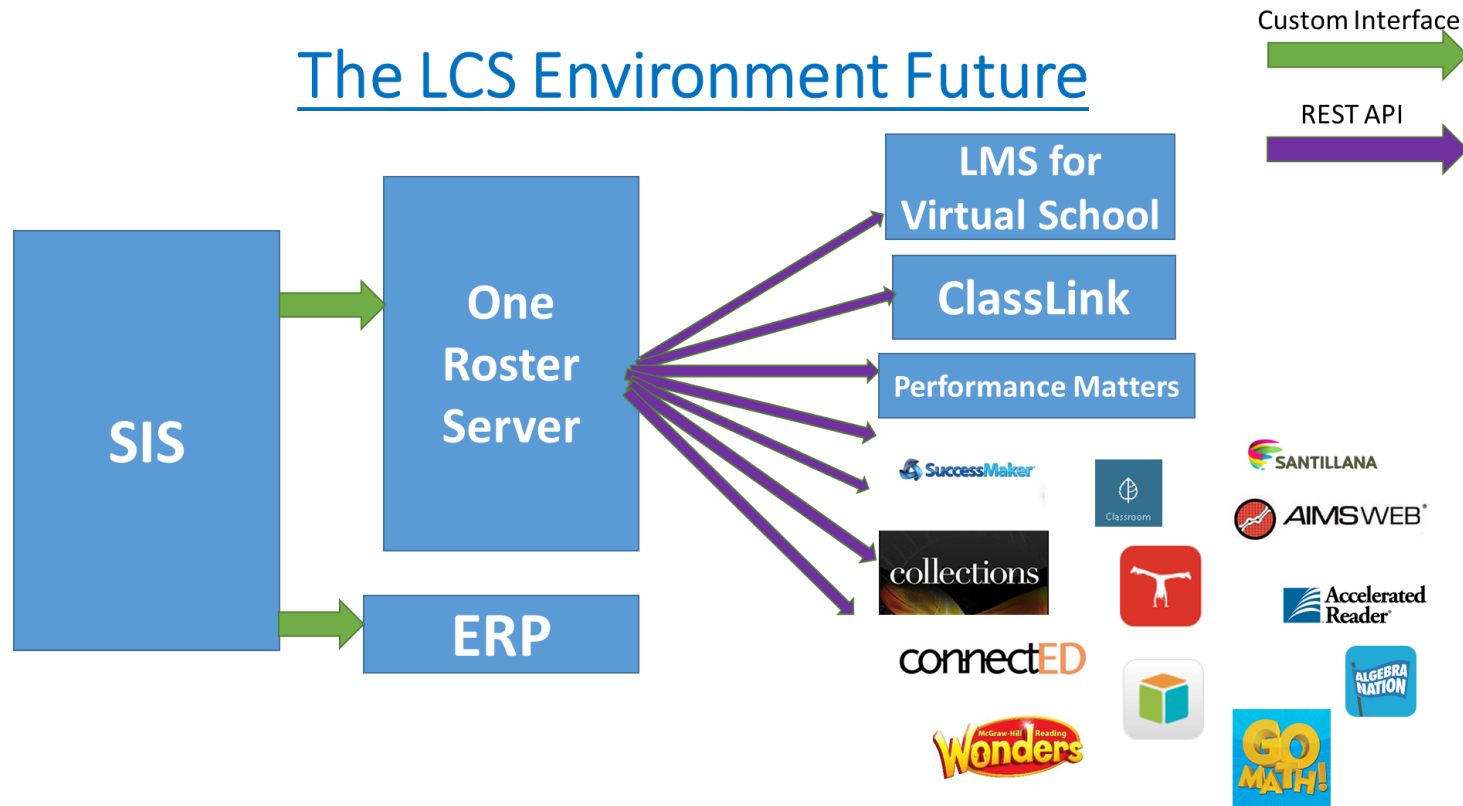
The LCS Environment Future

Custom Interface

REST API

SIS

One Roster Server

ERP

LMS for Virtual School

ClassLink

Performance Matters

SuccessMaker

Classroom

SANTILLANA

AIMSWEB

collections

Accelerated Reader

connectED

ALGEBRA NATION

McGraw-Hill Reading Wonders

GO MATH!